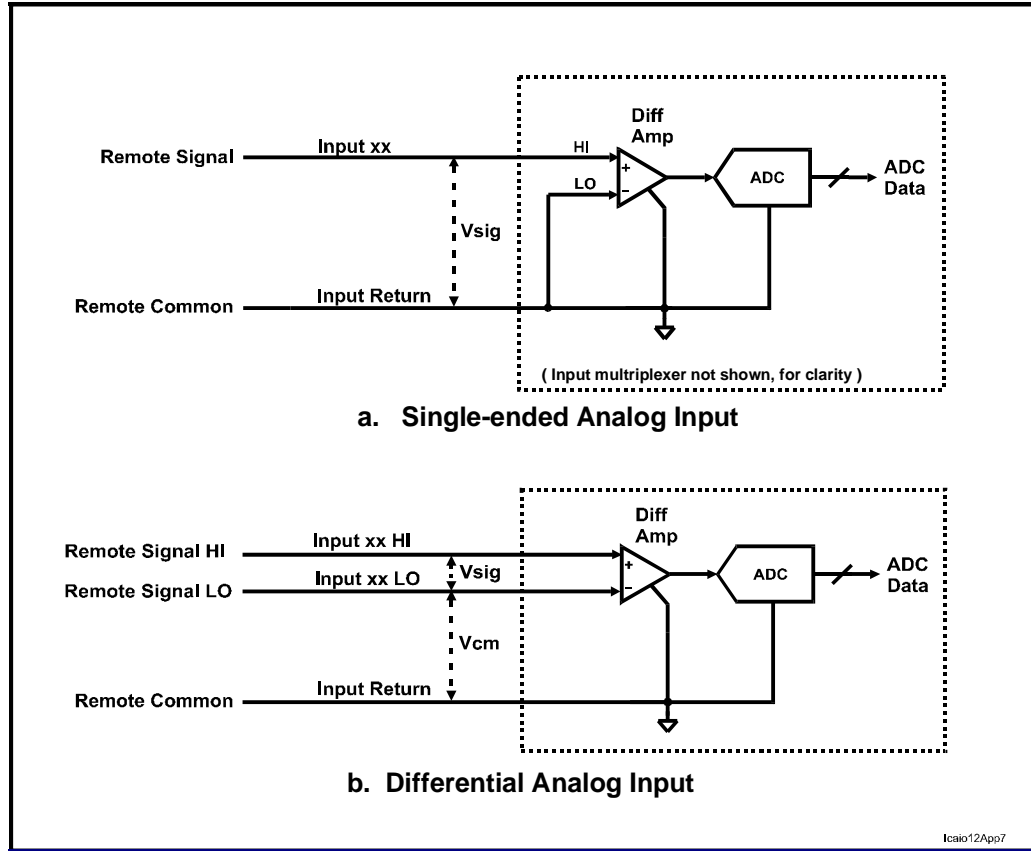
Remote Signal

Input xx

HI

LO

Diff Amp

+

−

ADC

ADC Data

Vsig

Remote Common

Input Return

( Input multiplexer not shown, for clarity )

a. Single-ended Analog Input

Remote Signal HI

Input xx HI

Remote Signal LO

Input xx LO

Vsig

Diff Amp

+

−

ADC

ADC Data

Vcm

Remote Common

Input Return

b. Differential Analog Input

lcaio12App7